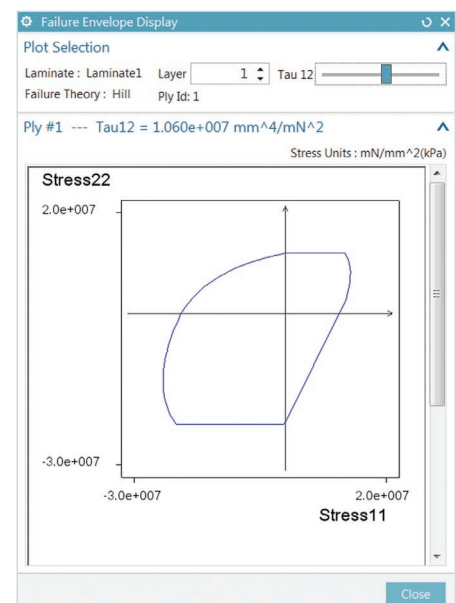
Failure Envelope Display

Plot Selection

Laminate : Laminate1 Layer 1 Tau 12

Failure Theory : Hill Ply Id: 1

Ply #1 --- Tau12 = 1.060e+007 mm^4/mN^2

Stress Units : mN/mm^2(kPa)

Stress22

2.0e+007

-3.0e+007

-3.0e+007

2.0e+007

Stress11

Close